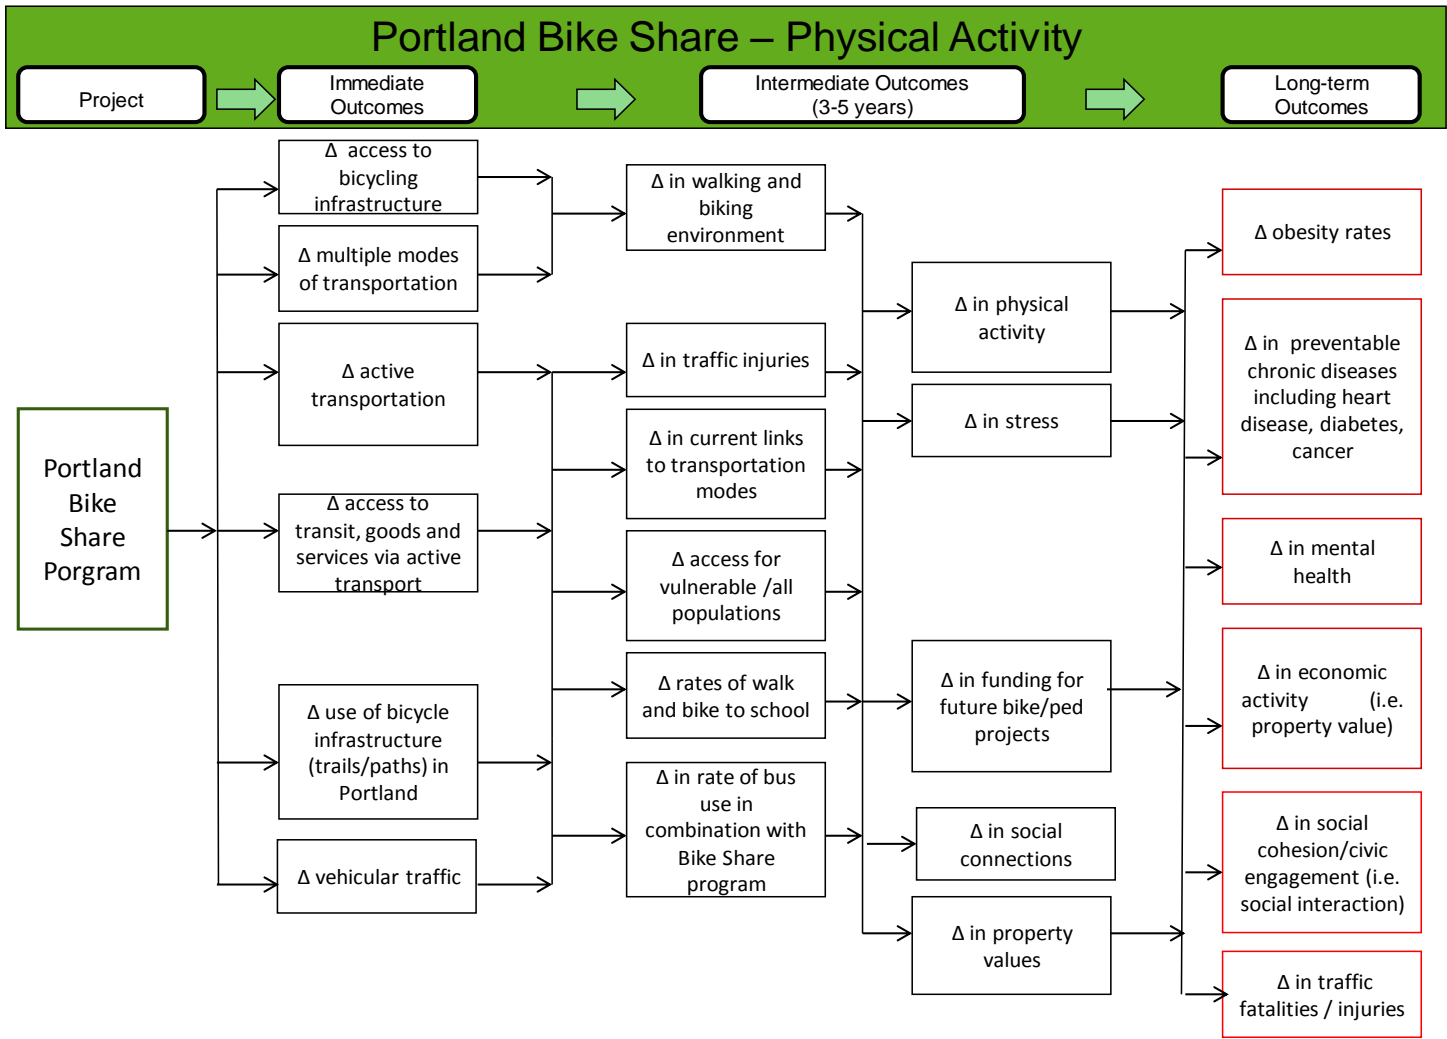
Portland Bike Share – Physical Activity

Project

Immediate Outcomes

Intermediate Outcomes (3-5 years)

Long-term Outcomes

Portland Bike Share Porgram

Δ access to bicycling infrastructure

Δ multiple modes of transportation

Δ active transportation

Δ access to transit, goods and services via active transport

Δ use of bicycle infrastructure (trails/paths) in Portland

Δ vehicular traffic

Δ in walking and biking environment

Δ in traffic injuries

Δ in current links to transportation modes

Δ access for vulnerable /all populations

Δ rates of walk and bike to school

Δ in rate of bus use in combination with Bike Share program

Δ in physical activity

Δ in stress

Δ in funding for future bike/ped projects

Δ in social connections

Δ in property values

Δ obesity rates

Δ in preventable chronic diseases including heart disease, diabetes, cancer

Δ in mental health

Δ in economic activity (i.e. property value)

Δ in social cohesion/civic engagement (i.e. social interaction)

Δ in traffic fatalities / injuries